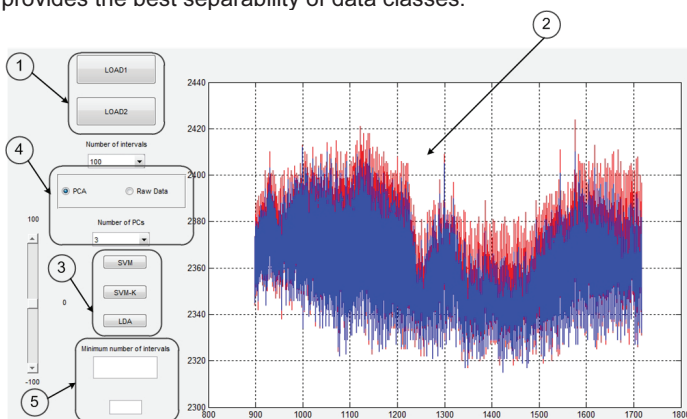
provides the best separability of data classes.

2

1

LOAD1

LOAD2

Number of intervals

100

4

PCA

Raw Data

Number of PCs

3

100

3

SVM

0

SVM-K

LDA

Minimum number of intervals

-100

5

2440
2420
2400
2380
2360
2340
2320
2300

800 900 1000 1100 1200 1300 1400 1500 1600 1700 1800